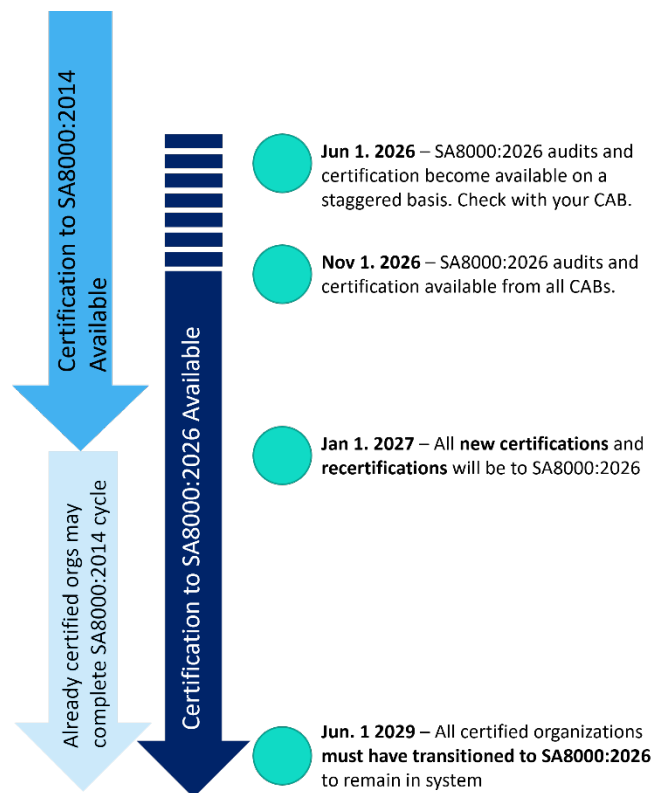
Certification to SA8000:2014 Available

Already certified orgs may complete SA8000:2014 cycle

Certification to SA8000:2026 Available

Jun 1. 2026 – SA8000:2026 audits and certification become available on a staggered basis. Check with your CAB.

Nov 1. 2026 – SA8000:2026 audits and certification available from all CABs.

Jan 1. 2027 – All new certifications and recertifications will be to SA8000:2026

Jun. 1 2029 – All certified organizations must have transitioned to SA8000:2026 to remain in system